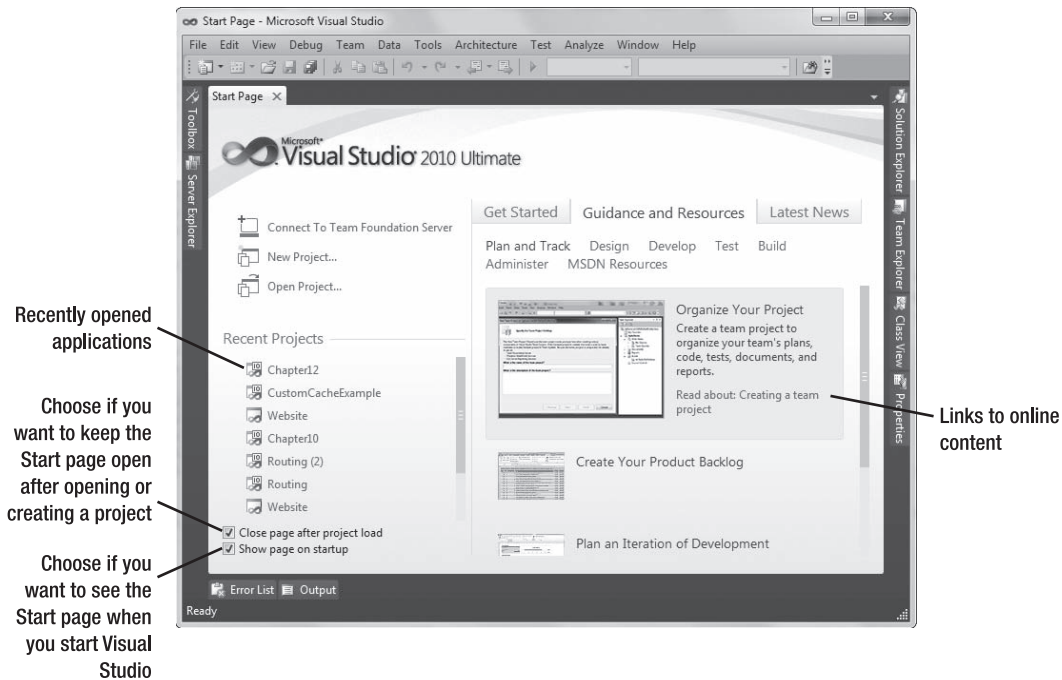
Start Page - Microsoft Visual Studio

File Edit View Debug Team Data Tools Architecture Test Analyze Window Help

Toolbox Server Explorer

Start Page ×

Microsoft® Visual Studio® 2010 Ultimate

Connect To Team Foundation Server
New Project...
Open Project...

Recent Projects
Chapter12
CustomCacheExample
Website
Chapter10
Routing (2)
Routing
Website

Close page after project load
Show page on startup

Get Started | Guidance and Resources | Latest News

Plan and Track Design Develop Test Build Administer MSDN Resources

Organize Your Project
Create a team project to organize your team's plans, code, tests, documents, and reports.
Read about: Creating a team project

Create Your Product Backlog

Plan an Iteration of Development

Solution Explorer Team Explorer Class View Properties

Error List Output

Ready

Recently opened applications

Choose if you want to keep the Start page open after opening or creating a project

Choose if you want to see the Start page when you start Visual Studio

Links to online content